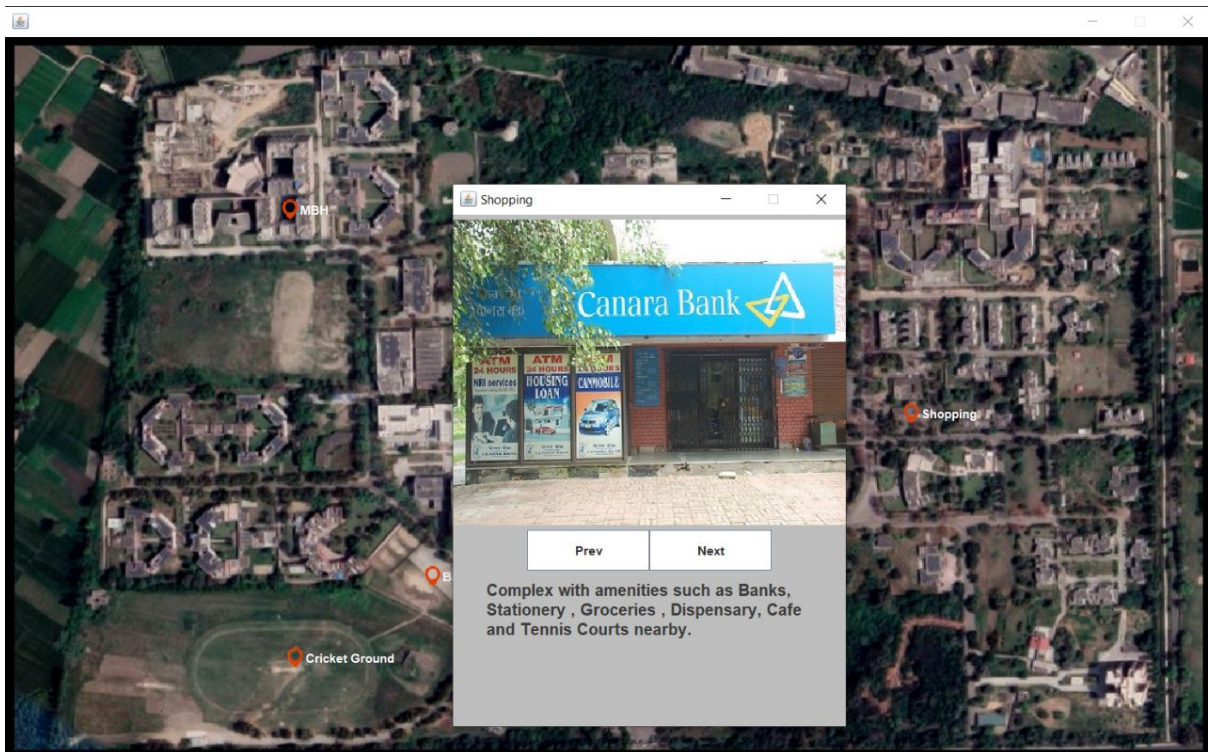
MBH

Shopping

Canara Bank

ATM 24 HOURS
NRI services

ATM 24 HOURS
HOUSING LOAN

ATM 24 HOURS
CANMOBILE

Prev

Next

Complex with amenities such as Banks, Stationery , Groceries , Dispensary, Cafe and Tennis Courts nearby.

Shopping

B

Cricket Ground